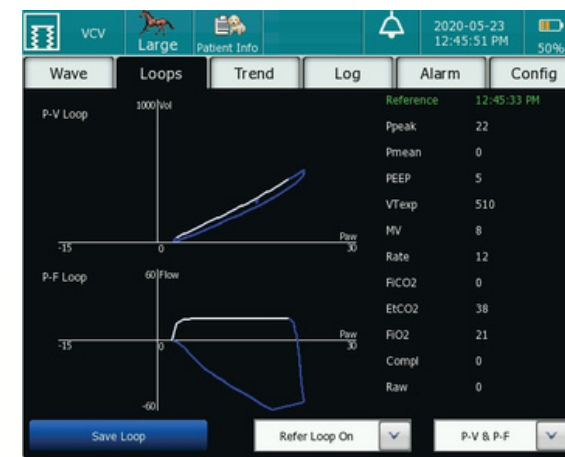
VCV

Large

Patient Info

2020-05-23
12:45:51 PM

50%

Wave | Loops | Trend | Log | Alarm | Config

P-V Loop

1000 Vol

-15

0

Paw
30

P-F Loop

60 Flow

-15

0

Paw
30

-60

| Reference | 12:45:33 PM |
|---|---|
| Ppeak | 22 |
| Pmean | 0 |
| PEEP | 5 |
| VTexp | 510 |
| MV | 8 |
| Rate | 12 |
| FiCO2 | 0 |
| EtCO2 | 38 |
| FiO2 | 21 |
| Compl | 0 |
| Raw | 0 |

Save Loop

Refer Loop On

P-V & P-F